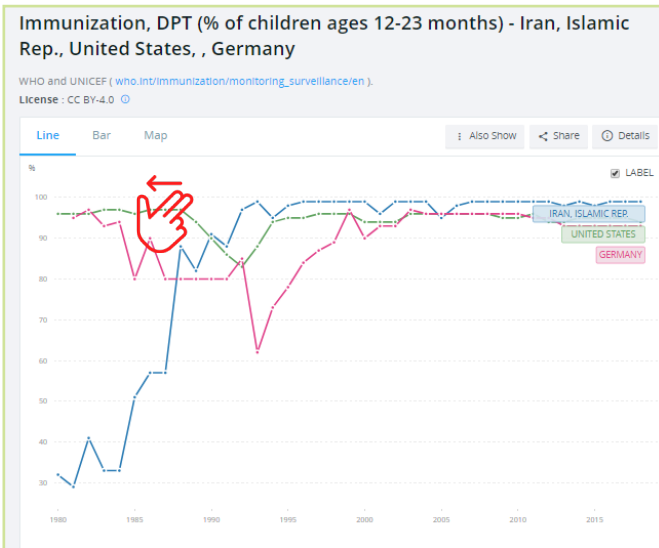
Immunization, DPT (% of children ages 12-23 months) - Iran, Islamic Rep., United States, , Germany

WHO and UNICEF ( who.int/immunization/monitoring_surveillance/en ).

License : CC BY-4.0

Line Bar Map

Also Show Share Details

%

LABEL

100

90

80

70

60

50

40

30

1980 1985 1990 1995 2000 2005 2010 2015

IRAN, ISLAMIC REP.

UNITED STATES

GERMANY